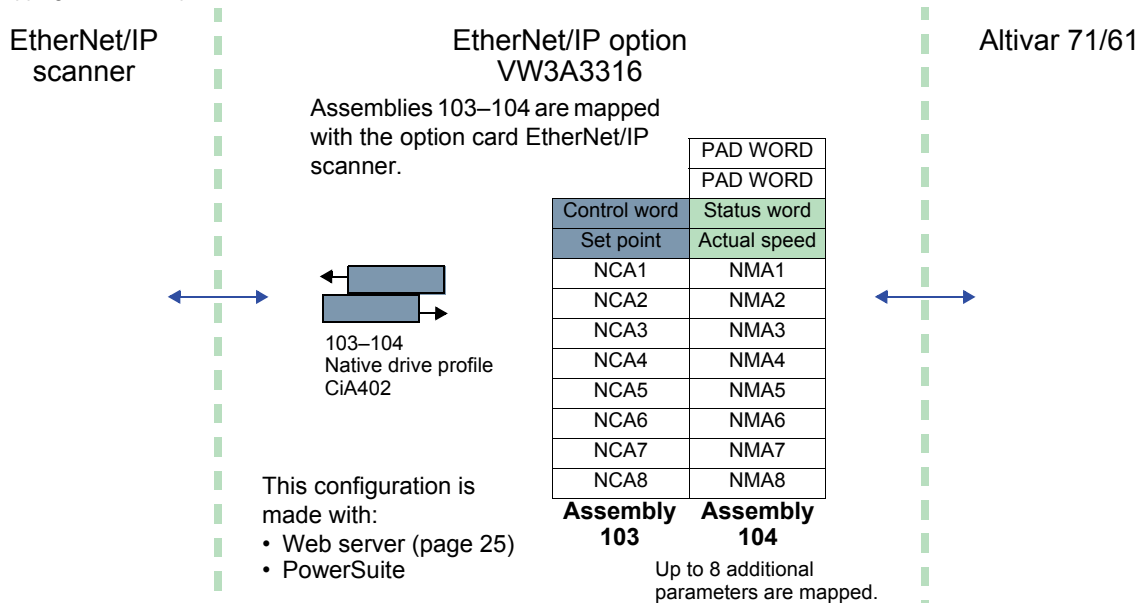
EtherNet/IP scanner

EtherNet/IP option VW3A3316

Altivar 71/61

Assemblies 103–104 are mapped with the option card EtherNet/IP scanner.

| | PAD WORD |
|---|---|
| | PAD WORD |
| Control word | Status word |
| Set point | Actual speed |
| NCA1 | NMA1 |
| NCA2 | NMA2 |
| NCA3 | NMA3 |
| NCA4 | NMA4 |
| NCA5 | NMA5 |
| NCA6 | NMA6 |
| NCA7 | NMA7 |
| NCA8 | NMA8 |
| **Assembly 103** | **Assembly 104** |

103–104
Native drive profile
CiA402

This configuration is made with:
• Web server (page 25)
• PowerSuite

Up to 8 additional parameters are mapped.